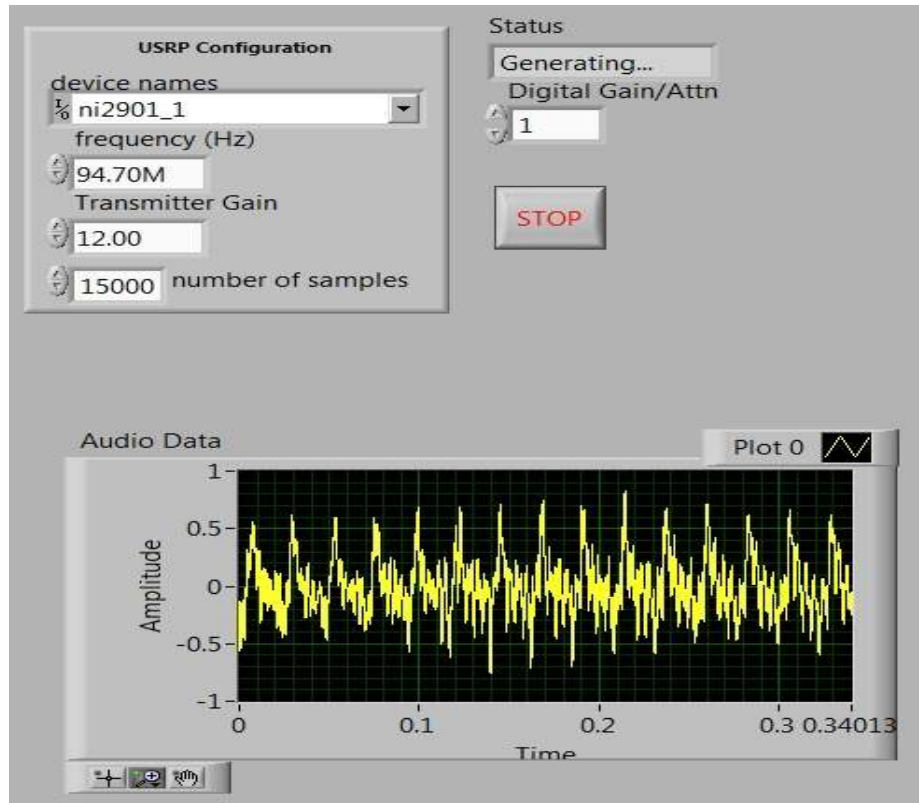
USRP Configuration

device names

ni2901_1

frequency (Hz)

94.70M

Transmitter Gain

12.00

15000 number of samples

Status

Generating...

Digital Gain/Attn

1

STOP

Audio Data

Plot 0

1

0.5

0

-0.5

-1

Amplitude

0

0.1

0.2

0.3 0.34013

Time